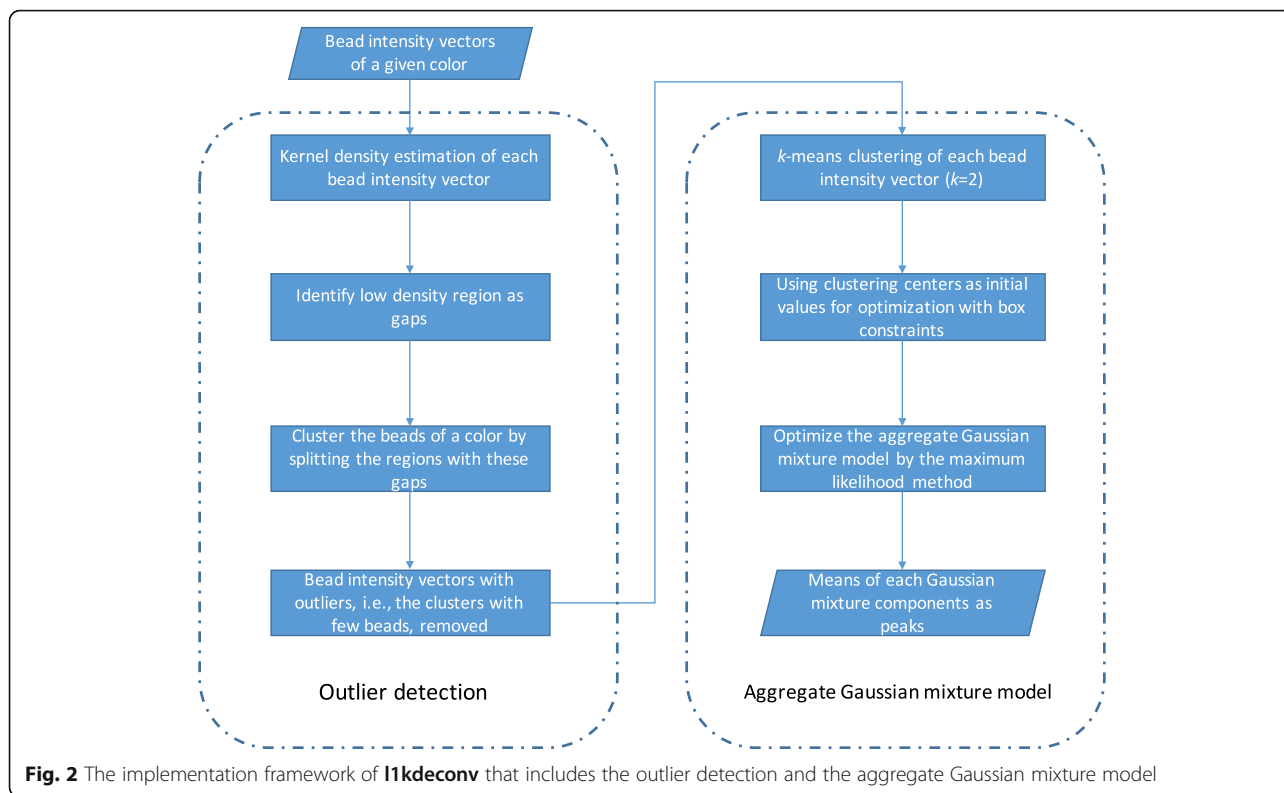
Bead intensity vectors of a given color

Kernel density estimation of each bead intensity vector

Identify low density region as gaps

Cluster the beads of a color by splitting the regions with these gaps

Bead intensity vectors with outliers, i.e., the clusters with few beads, removed

Outlier detection

*k*-means clustering of each bead intensity vector (*k*=2)

Using clustering centers as initial values for optimization with box constraints

Optimize the aggregate Gaussian mixture model by the maximum likelihood method

Means of each Gaussian mixture components as peaks

Aggregate Gaussian mixture model

**Fig. 2** The implementation framework of **l1kdeconv** that includes the outlier detection and the aggregate Gaussian mixture model